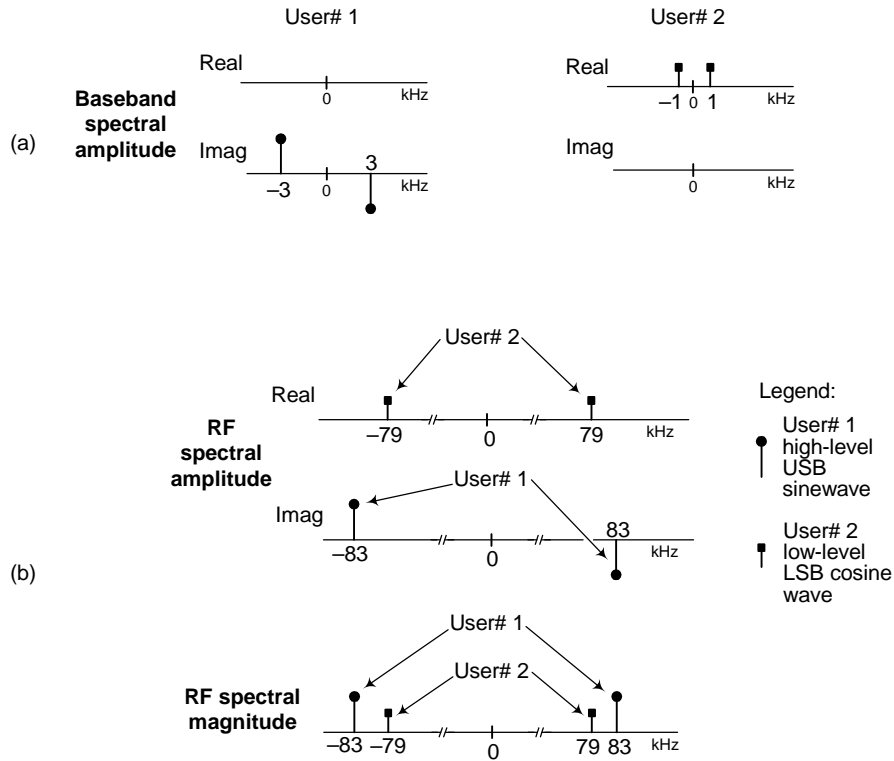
User# 1

User# 2

(a)

Baseband spectral amplitude

Real

0

kHz

Imag

–3

0

3

kHz

Real

–1

0

1

kHz

Imag

0

kHz

(b)

User# 2

Real

RF spectral amplitude

–79

0

79

kHz

User# 1

Imag

–83

0

83

kHz

Legend:

User# 1 high-level USB sinewave

User# 2 low-level LSB cosine wave

User# 1

User# 2

RF spectral magnitude

–83

–79

0

79

83

kHz